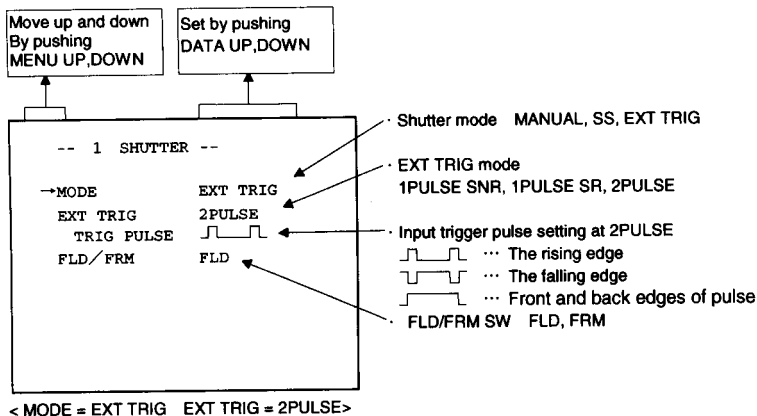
Move up and down
By pushing
MENU UP,DOWN

Set by pushing
DATA UP,DOWN

-- 1 SHUTTER --

→MODE EXT TRIG
EXT TRIG 2PULSE
TRIG PULSE
FLD/FRM FLD

· Shutter mode MANUAL, SS, EXT TRIG

· EXT TRIG mode
1PULSE SNR, 1PULSE SR, 2PULSE

· Input trigger pulse setting at 2PULSE
··· The rising edge
··· The falling edge
··· Front and back edges of pulse

· FLD/FRM SW FLD, FRM

< MODE = EXT TRIG EXT TRIG = 2PULSE>